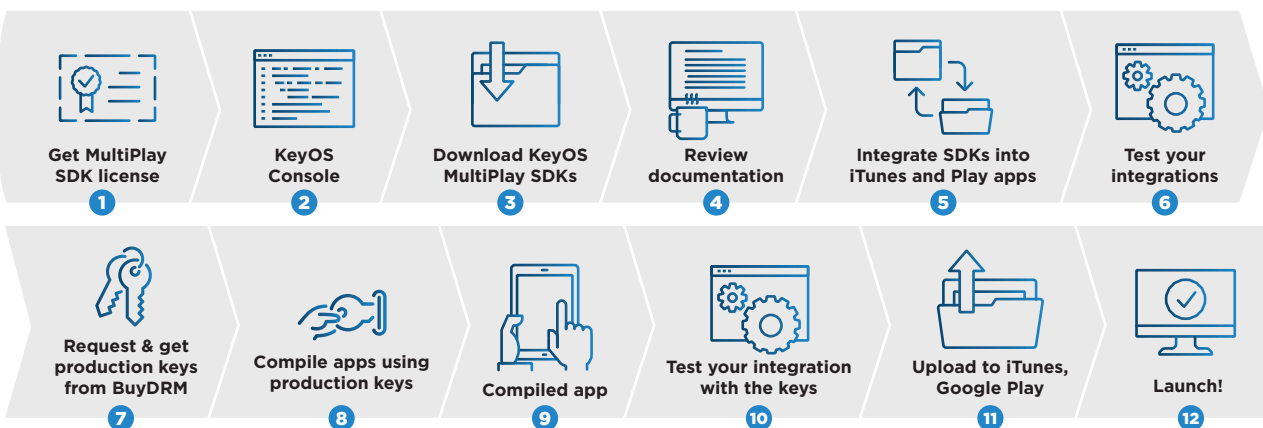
Get MultiPlay SDK license
1

KeyOS Console
2

Download KeyOS MultiPlay SDKs
3

Review documentation
4

Integrate SDKs into iTunes and Play apps
5

Test your integrations
6

Request & get production keys from BuyDRM
7

Compile apps using production keys
8

Compiled app
9

Test your integration with the keys
10

Upload to iTunes, Google Play
11

Launch!
12